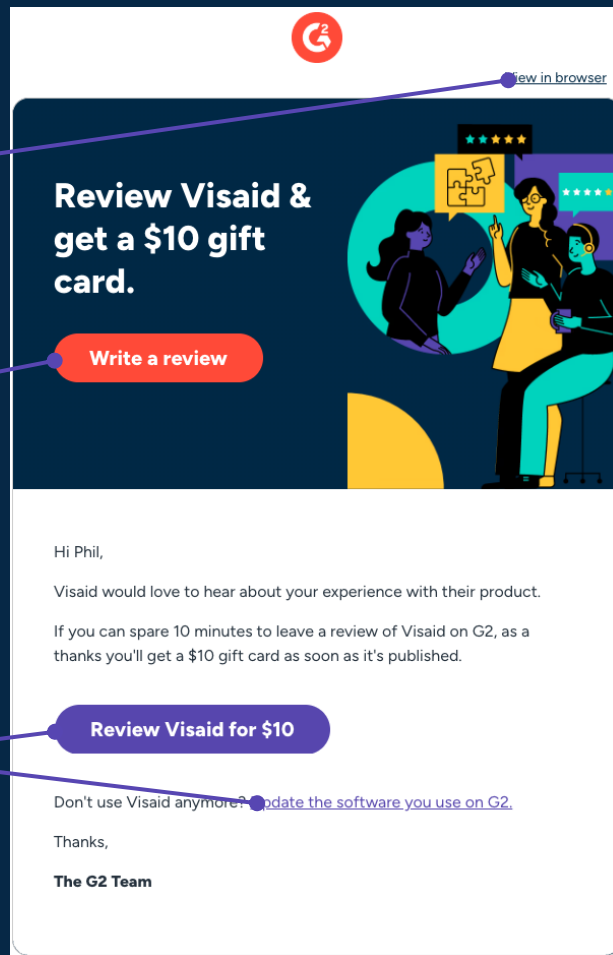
G2

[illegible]iew in browser

Review Visaid & get a $10 gift card.

Write a review

Hi Phil,

Visaid would love to hear about your experience with their product.

If you can spare 10 minutes to leave a review of Visaid on G2, as a thanks you'll get a $10 gift card as soon as it's published.

Review Visaid for $10

Don't use Visaid anymore? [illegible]pdate the software you use on G2.

Thanks,

The G2 Team